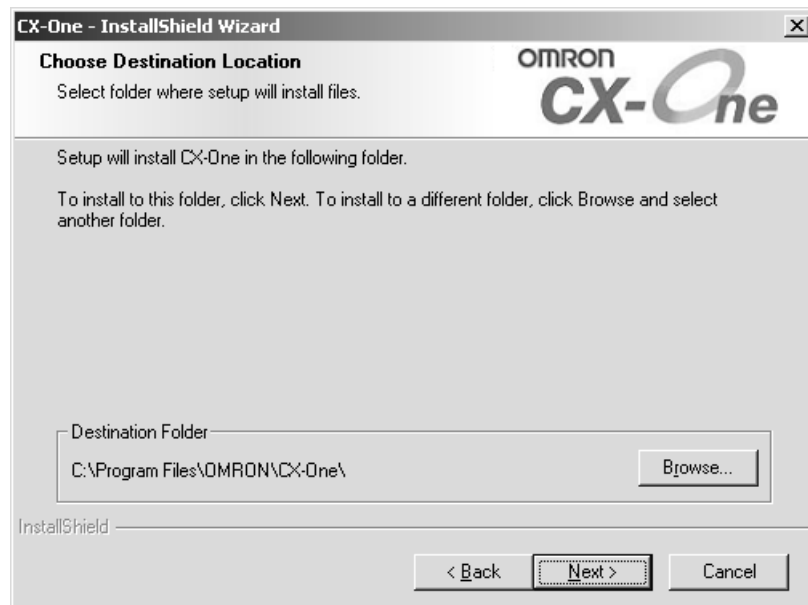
CX-One - InstallShield Wizard

×

Choose Destination Location

Select folder where setup will install files.

OMRON

CX-One

Setup will install CX-One in the following folder.

To install to this folder, click Next. To install to a different folder, click Browse and select another folder.

Destination Folder

C:\Program Files\OMRON\CX-One\

Browse...

InstallShield

< Back

Next >

Cancel